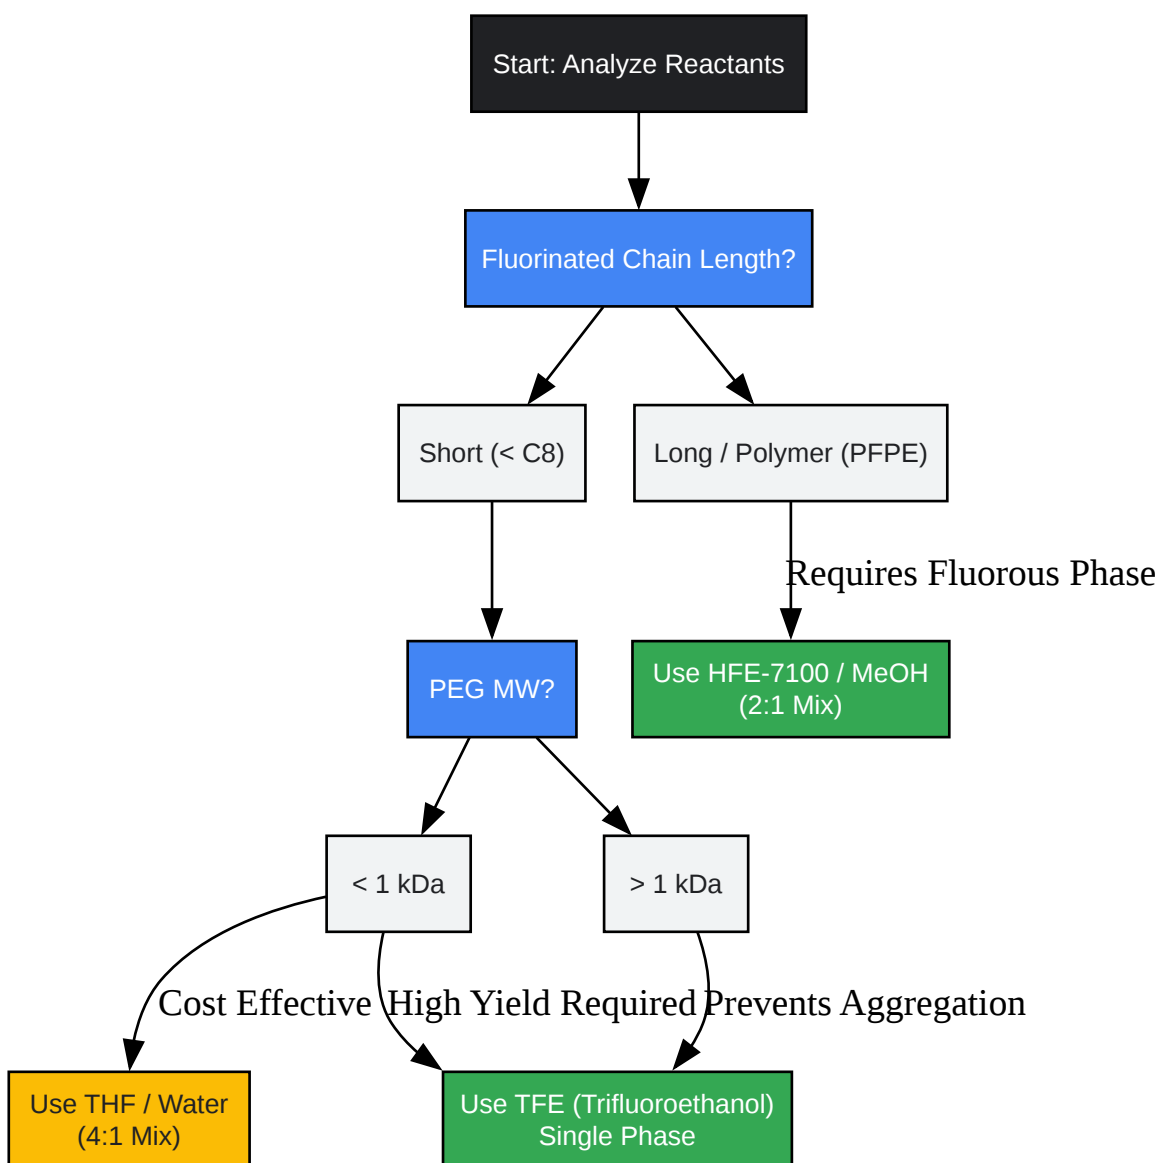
Start: Analyze Reactants

Fluorinated Chain Length?

Short (< C8)

Long / Polymer (PFPE)

Requires Fluorous Phase

PEG MW?

Use HFE-7100 / MeOH (2:1 Mix)

< 1 kDa

> 1 kDa

Cost Effective

High Yield Required

Prevents Aggregation

Use THF / Water (4:1 Mix)

Use TFE (Trifluoroethanol) Single Phase